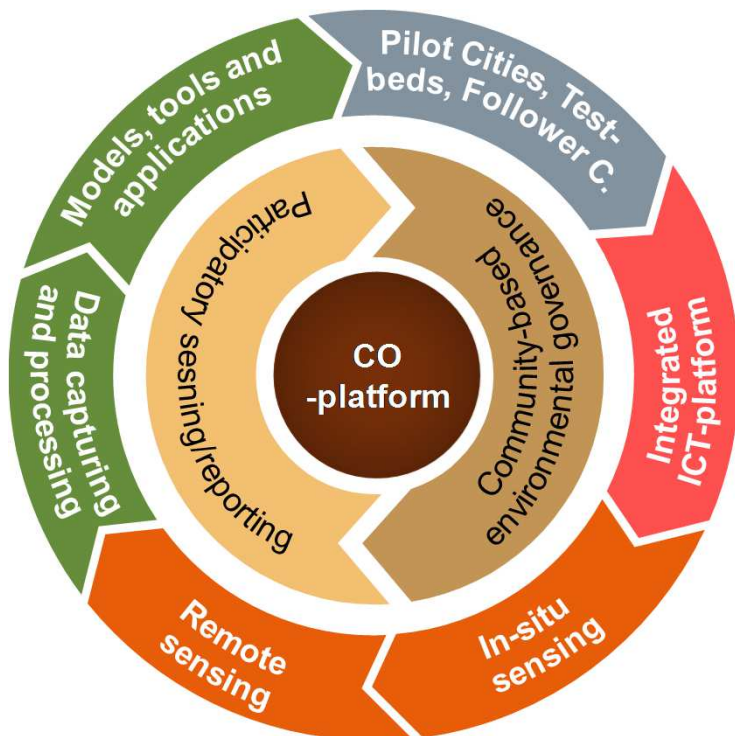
Pilot Cities, Test-beds, Follower C.

Integrated ICT-platform

In-situ sensing

Remote sensing

Data capturing and processing

Models, tools and applications

Participatory sesning/reporting

Community-based environmental governance

CO -platform